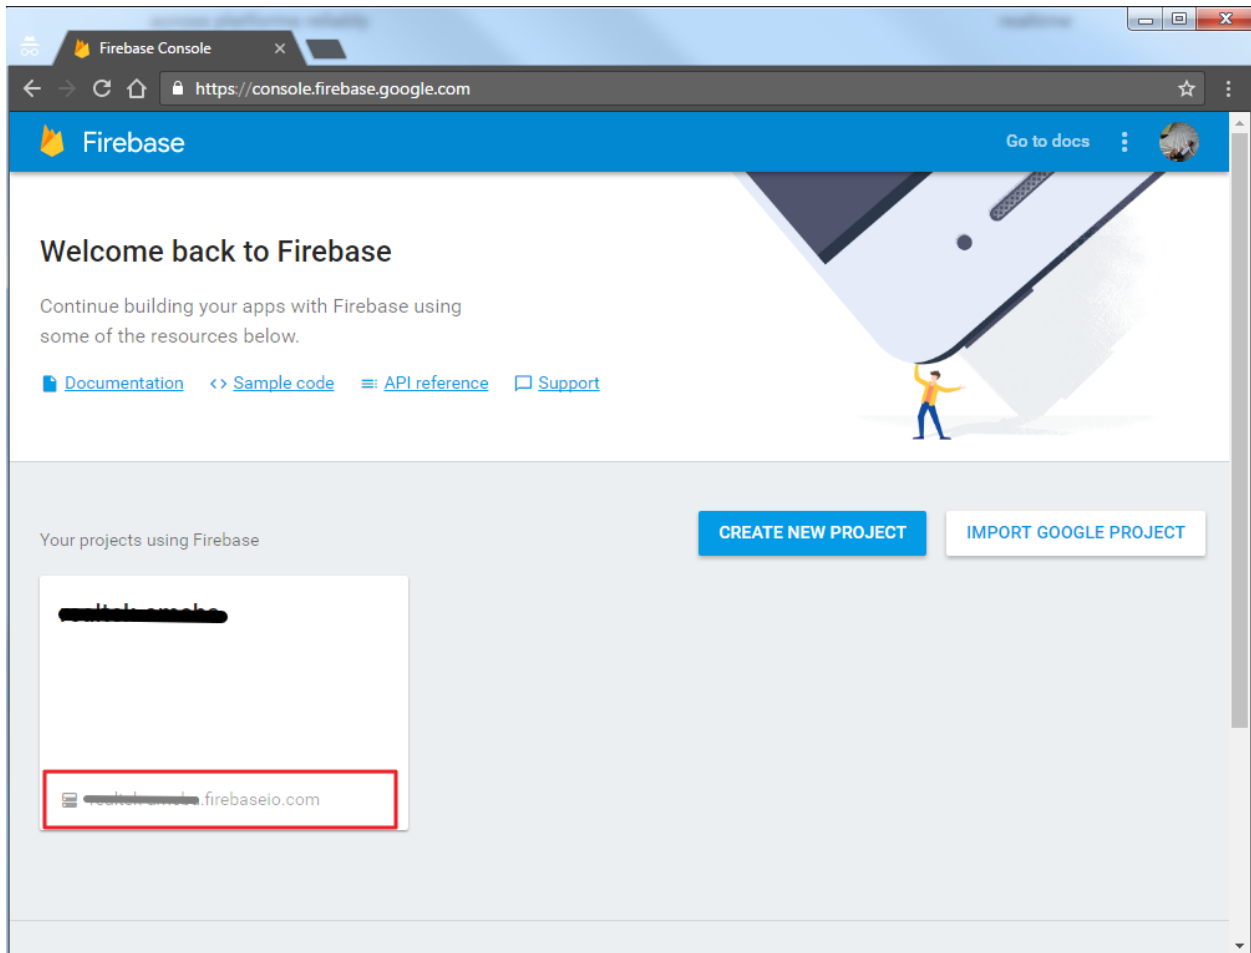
Firebase Console

https://console.firebase.google.com

Firebase

Go to docs

Welcome back to Firebase

Continue building your apps with Firebase using some of the resources below.

Documentation
Sample code
API reference
Support

Your projects using Firebase

CREATE NEW PROJECT

IMPORT GOOGLE PROJECT

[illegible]

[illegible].firebaseio.com